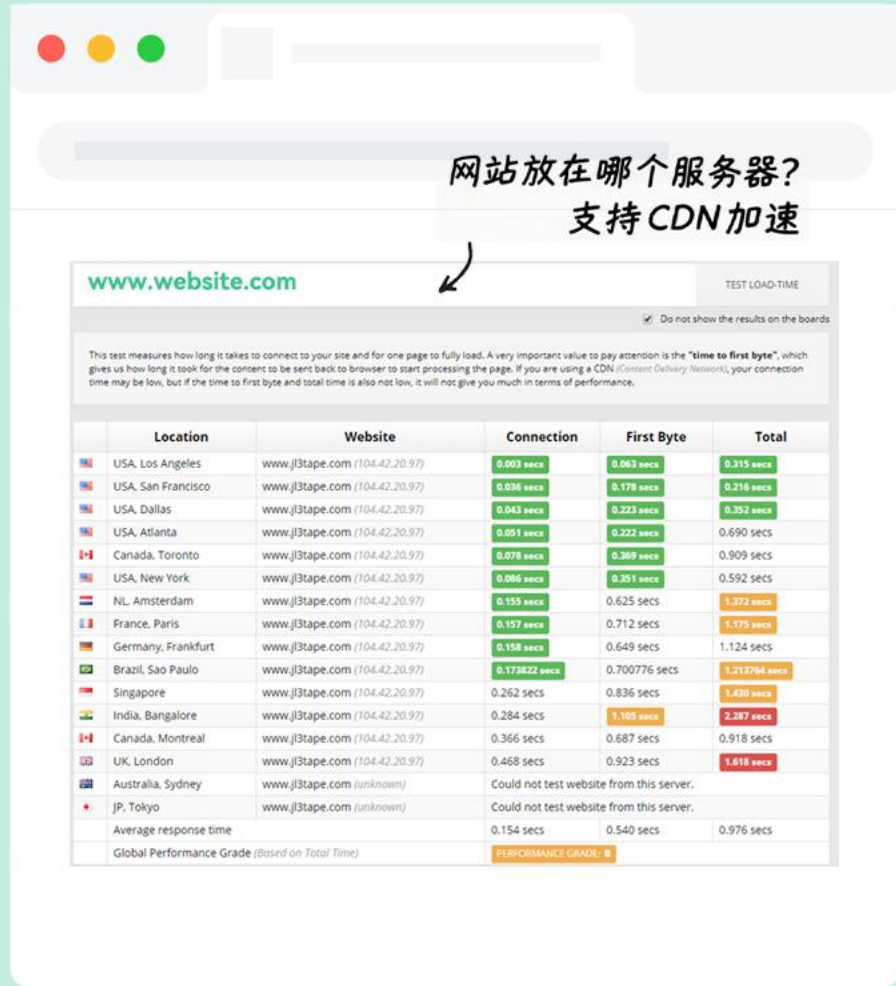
网站放在哪个服务器?
支持CDN加速

www.website.com

TEST LOAD-TIME

Do not show the results on the boards

This test measures how long it takes to connect to your site and for one page to fully load. A very important value to pay attention is the "time to first byte", which gives us how long it took for the content to be sent back to browser to start processing the page. If you are using a CDN (Content Delivery Network), your connection time may be low, but if the time to first byte and total time is also not low, it will not give you much in terms of performance.

| | Location | Website | Connection | First Byte | Total |
|---|---|---|---|---|---|
| | USA, Los Angeles | www.jl3tape.com (104.42.20.97) | 0.003 secs | 0.063 secs | 0.315 secs |
| | USA, San Francisco | www.jl3tape.com (104.42.20.97) | 0.036 secs | 0.178 secs | 0.216 secs |
| | USA, Dallas | www.jl3tape.com (104.42.20.97) | 0.043 secs | 0.223 secs | 0.352 secs |
| | USA, Atlanta | www.jl3tape.com (104.42.20.97) | 0.051 secs | 0.222 secs | 0.690 secs |
| | Canada, Toronto | www.jl3tape.com (104.42.20.97) | 0.078 secs | 0.369 secs | 0.909 secs |
| | USA, New York | www.jl3tape.com (104.42.20.97) | 0.086 secs | 0.351 secs | 0.592 secs |
| | NL, Amsterdam | www.jl3tape.com (104.42.20.97) | 0.155 secs | 0.625 secs | 1.372 secs |
| | France, Paris | www.jl3tape.com (104.42.20.97) | 0.157 secs | 0.712 secs | 1.175 secs |
| | Germany, Frankfurt | www.jl3tape.com (104.42.20.97) | 0.158 secs | 0.649 secs | 1.124 secs |
| | Brazil, Sao Paulo | www.jl3tape.com (104.42.20.97) | 0.173822 secs | 0.700776 secs | 1.213764 secs |
| | Singapore | www.jl3tape.com (104.42.20.97) | 0.262 secs | 0.836 secs | 1.430 secs |
| | India, Bangalore | www.jl3tape.com (104.42.20.97) | 0.284 secs | 1.105 secs | 2.287 secs |
| | Canada, Montreal | www.jl3tape.com (104.42.20.97) | 0.366 secs | 0.687 secs | 0.918 secs |
| | UK, London | www.jl3tape.com (104.42.20.97) | 0.465 secs | 0.923 secs | 1.618 secs |
| | Australia, Sydney | www.jl3tape.com (unknown) | Could not test website from this server. | | |
| | JP, Tokyo | www.jl3tape.com (unknown) | Could not test website from this server. | | |
| | Average response time | | 0.154 secs | 0.540 secs | 0.976 secs |
| | Global Performance Grade (Based on Total Time) | | PERFORMANCE GRADE: B | | |